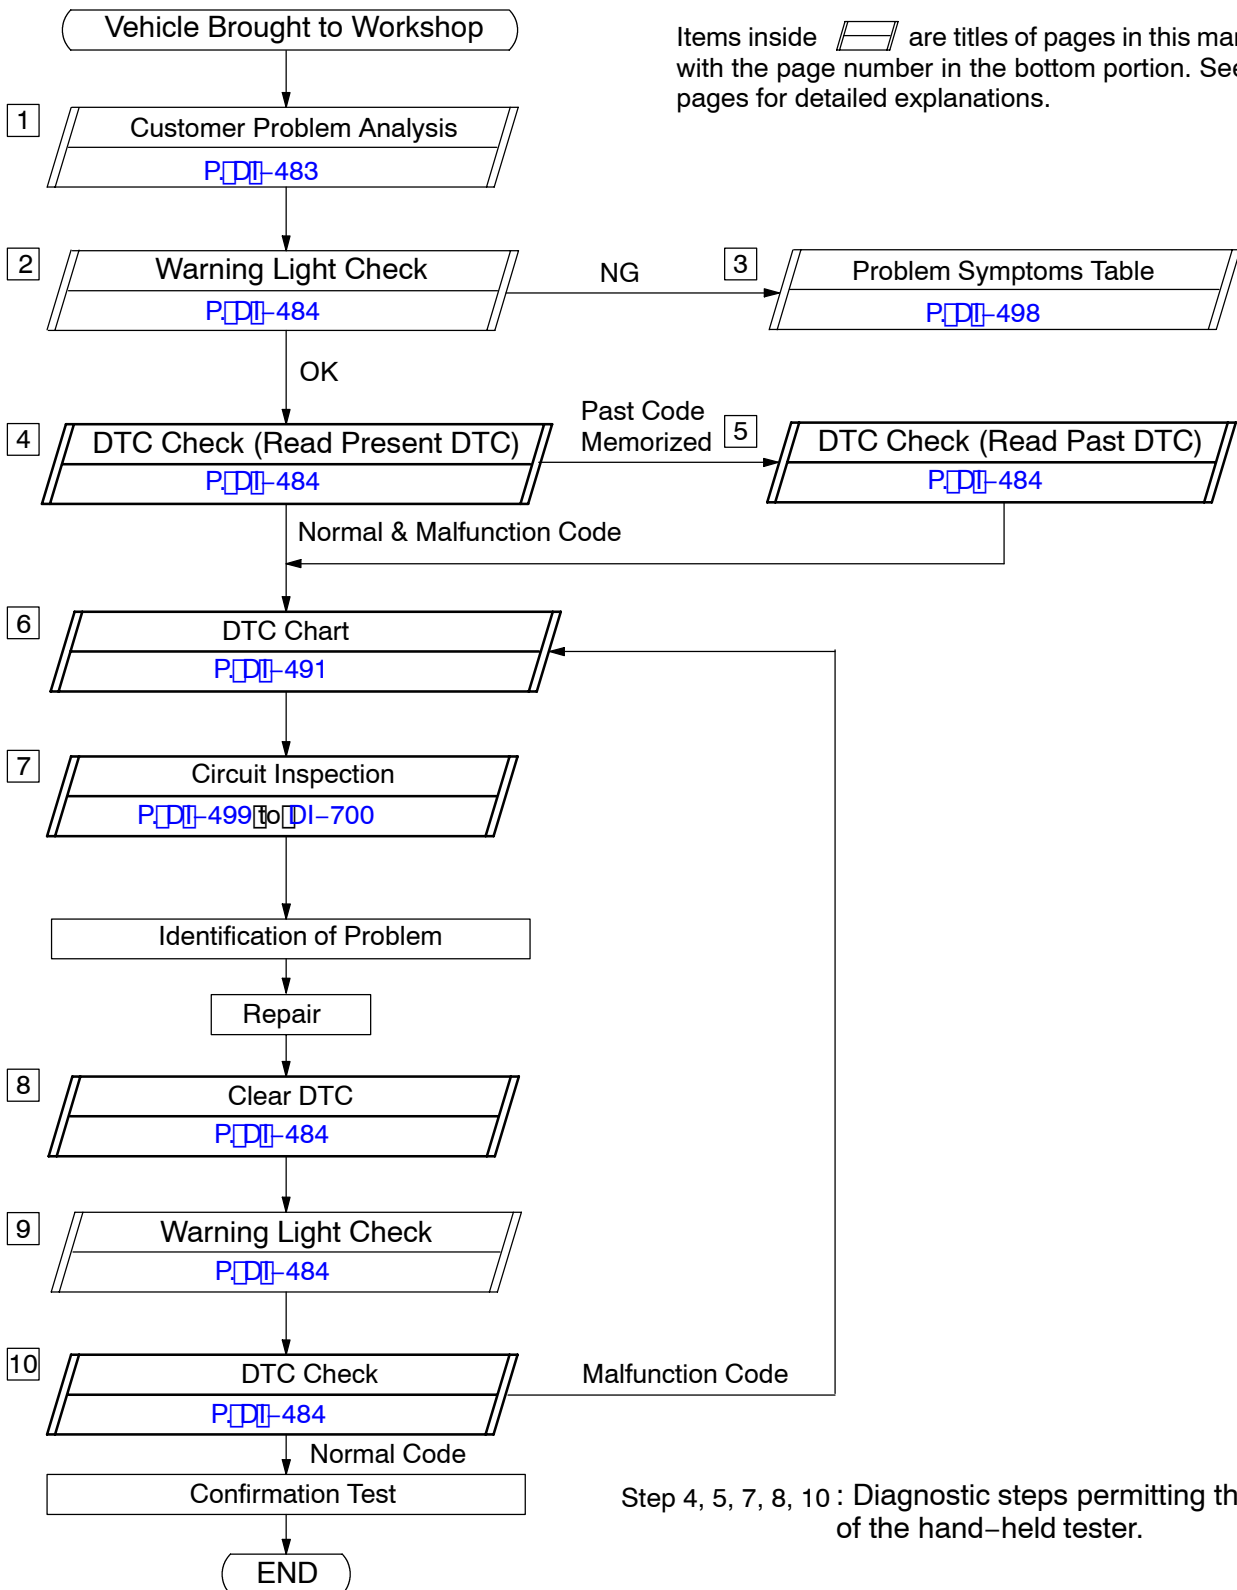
Vehicle Brought to Workshop

Items inside are titles of pages in this ma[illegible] with the page number in the bottom portion. See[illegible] pages for detailed explanations.

1 Customer Problem Analysis
P.DI–483

2 Warning Light Check
P.DI–484

NG

3 Problem Symptoms Table
P.DI–498

OK

4 DTC Check (Read Present DTC)
P.DI–484

Past Code Memorized

5 DTC Check (Read Past DTC)
P.DI–484

Normal & Malfunction Code

6 DTC Chart
P.DI–491

7 Circuit Inspection
P.DI–499 to DI–700

Identification of Problem

Repair

8 Clear DTC
P.DI–484

9 Warning Light Check
P.DI–484

10 DTC Check
P.DI–484

Malfunction Code

Normal Code

Confirmation Test

END

Step 4, 5, 7, 8, 10 : Diagnostic steps permitting th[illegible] of the hand–held tester.